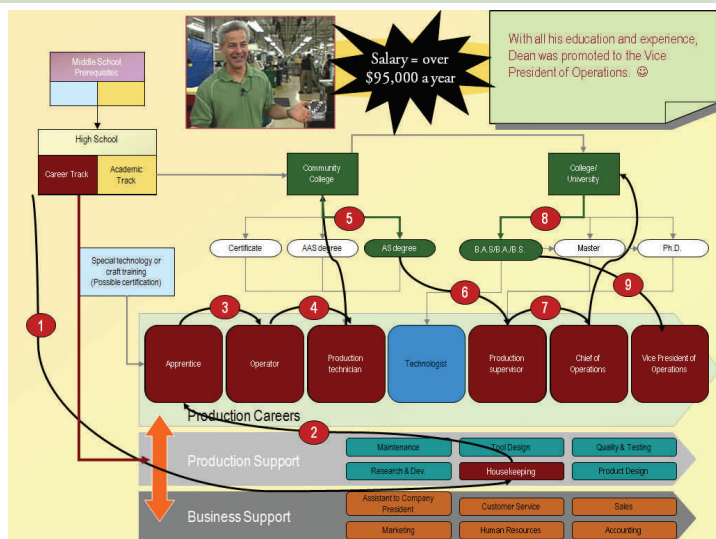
Salary = over $95,000 a year

With all his education and experience, Dean was promoted to the Vice President of Operations. ☺

Middle School Prerequisites

High School

Career Track

Academic Track

Community College

College/ University

5

8

Certificate

AAS degree

AS degree

B.A.S/B.A./B.S.

Master

Ph.D.

Special technology or craft training (Possible certification)

1

3

4

6

7

9

Apprentice

Operator

Production technician

Technologist

Production supervisor

Chief of Operations

Vice President of Operations

Production Careers

2

Production Support

Maintenance

Tool Design

Quality & Testing

Research & Dev.

Housekeeping

Product Design

Business Support

Assistant to Company President

Customer Service

Sales

Marketing

Human Resources

Accounting